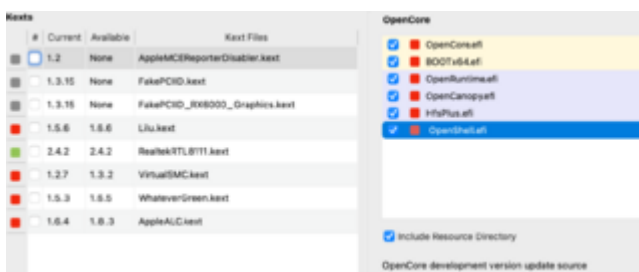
Kexts

| # | Current | Available | Kext Files |
|---|---|---|---|
| | 1.2 | None | AppleMCEReporterDisabler.kext |
| | 1.3.15 | None | FakePCIID.kext |
| | 1.3.15 | None | FakePCIID_RX6000_Graphics.kext |
| | 1.5.6 | 1.5.6 | Lilu.kext |
| | 2.4.2 | 2.4.2 | RealtekRTL8111.kext |
| | 1.2.7 | 1.3.2 | VirtualSMC.kext |
| | 1.5.3 | 1.5.5 | WhateverGreen.kext |
| | 1.6.4 | 1.6.3 | AppleALC.kext |

OpenCore

OpenCore.efi
BOOTx64.efi
OpenRuntime.efi
OpenCanopy.efi
HfsPlus.efi
OpenShell.efi

Include Resource Directory

OpenCore development version update source